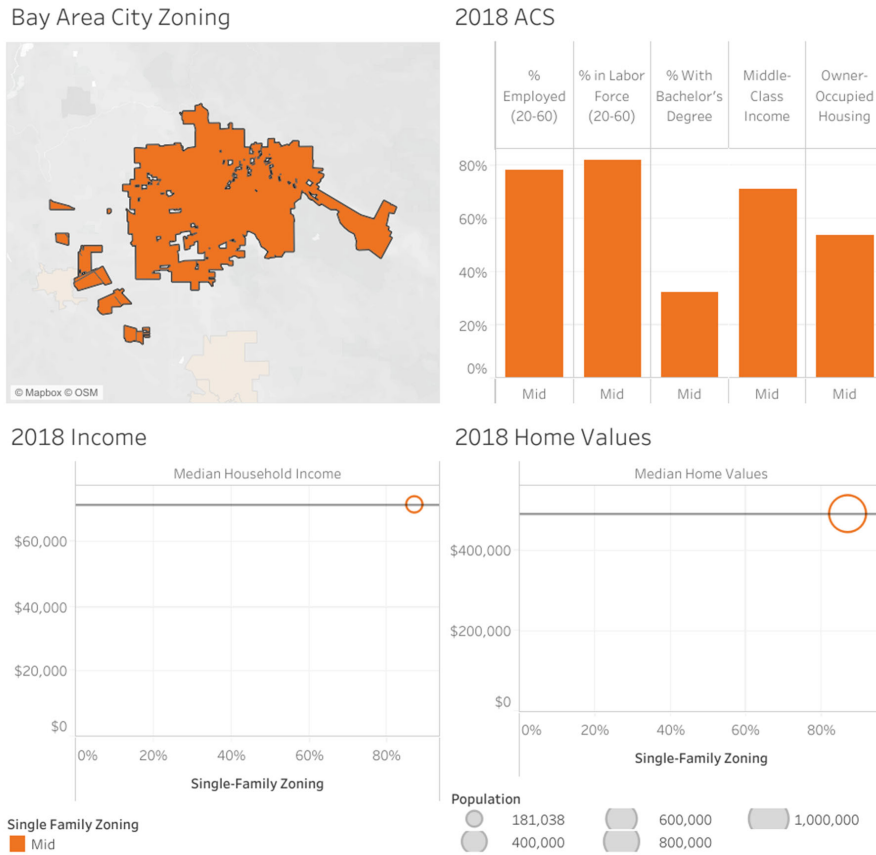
Bay Area City Zoning

© Mapbox © OSM

2018 ACS

| % Employed (20-60) | % in Labor Force (20-60) | % With Bachelor's Degree | Middle-Class Income | Owner-Occupied Housing |
|---|---|---|---|---|
| Mid | Mid | Mid | Mid | Mid |

80%
60%
40%
20%
0%

2018 Income

Median Household Income

$60,000
$40,000
$20,000
$0

0% 20% 40% 60% 80%

Single-Family Zoning

2018 Home Values

Median Home Values

$400,000
$200,000
$0

0% 20% 40% 60% 80%

Single-Family Zoning

Single Family Zoning
Mid

Population
181,038
400,000
600,000
800,000
1,000,000